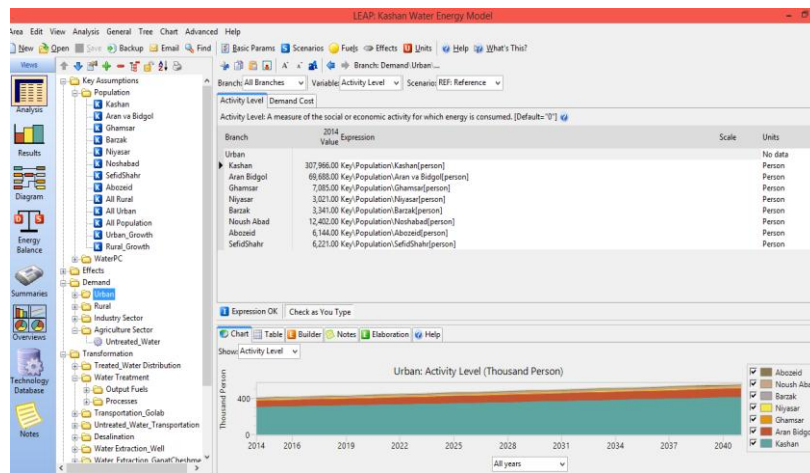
LEAP: Kashan Water Energy Model

Area Edit View Analysis General Tree Chart Advanced Help

New Open Save Backup Email Find Basic Params Scenarios Fuels Effects Units Help What's This?

Views

Analysis

Results

Diagram

Energy Balance

Summaries

Overviews

Technology Database

Notes

Key Assumptions
Population
Kashan
Aran va Bidgol
Ghamsar
Barzak
Niyasar
Noshabad
SefidShahr
Abozeid
All Rural
All Urban
All Population
Urban_Growth
Rural_Growth
WaterPC
Effects
Demand
Urban
Rural
Industry Sector
Agriculture Sector
Untreated_Water
Transformation
Treated_Water Distribution
Water Treatment
Output Fuels
Processes
Transportation_Golab
Untreated_Water_Transportation
Desalination
Water Extraction_Well
Water Extraction_GanatCheshme

Branch: Demand\Urban\...

Branch: All Branches Variable: Activity Level Scenario: REF: Reference

Activity Level Demand Cost

Activity Level: A measure of the social or economic activity for which energy is consumed. [Default="0"]

| Branch | 2014 Value | Expression | Scale | Units |
|---|---|---|---|---|
| Urban | | | | No data |
| Kashan | | 307,966.00 Key\Population\Kashan[person] | | Person |
| Aran Bidgol | | 69,688.00 Key\Population\Aran va Bidgol[person] | | Person |
| Ghamsar | | 7,085.00 Key\Population\Ghamsar[person] | | Person |
| Niyasar | | 3,021.00 Key\Population\Niyasar[person] | | Person |
| Barzak | | 3,341.00 Key\Population\Barzak[person] | | Person |
| Noush Abad | | 12,402.00 Key\Population\Noshabad[person] | | Person |
| Abozeid | | 6,144.00 Key\Population\Abozeid[person] | | Person |
| SefidShahr | | 6,221.00 Key\Population\SefidShahr[person] | | Person |

Expression OK Check as You Type

Chart Table Builder Notes Elaboration Help

Show: Activity Level

Urban: Activity Level (Thousand Person)

Thousand Person

400

0

2014 2016 2019 2022 2025 2028 2031 2034 2037 2040

All years

Abozeid
Noush Ab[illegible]
Barzak
Niyasar
Ghamsar
Aran Bidg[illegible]
Kashan